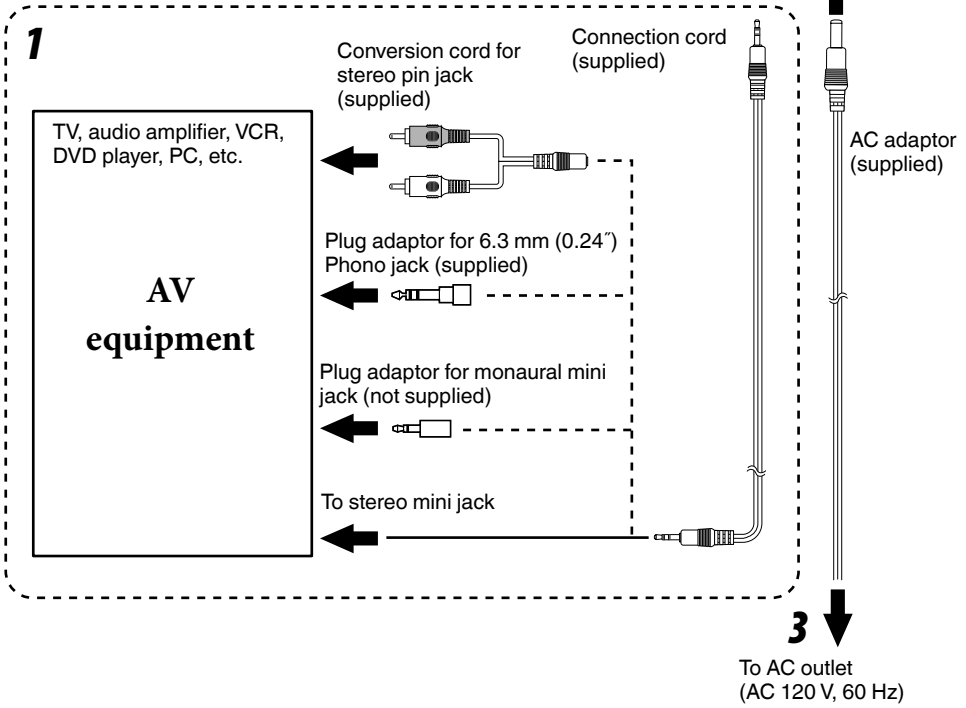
1

Conversion cord for stereo pin jack (supplied)

Connection cord (supplied)

TV, audio amplifier, VCR, DVD player, PC, etc.

AV equipment

AC adaptor (supplied)

Plug adaptor for 6.3 mm (0.24″) Phono jack (supplied)

Plug adaptor for monaural mini jack (not supplied)

To stereo mini jack

3

To AC outlet (AC 120 V, 60 Hz)